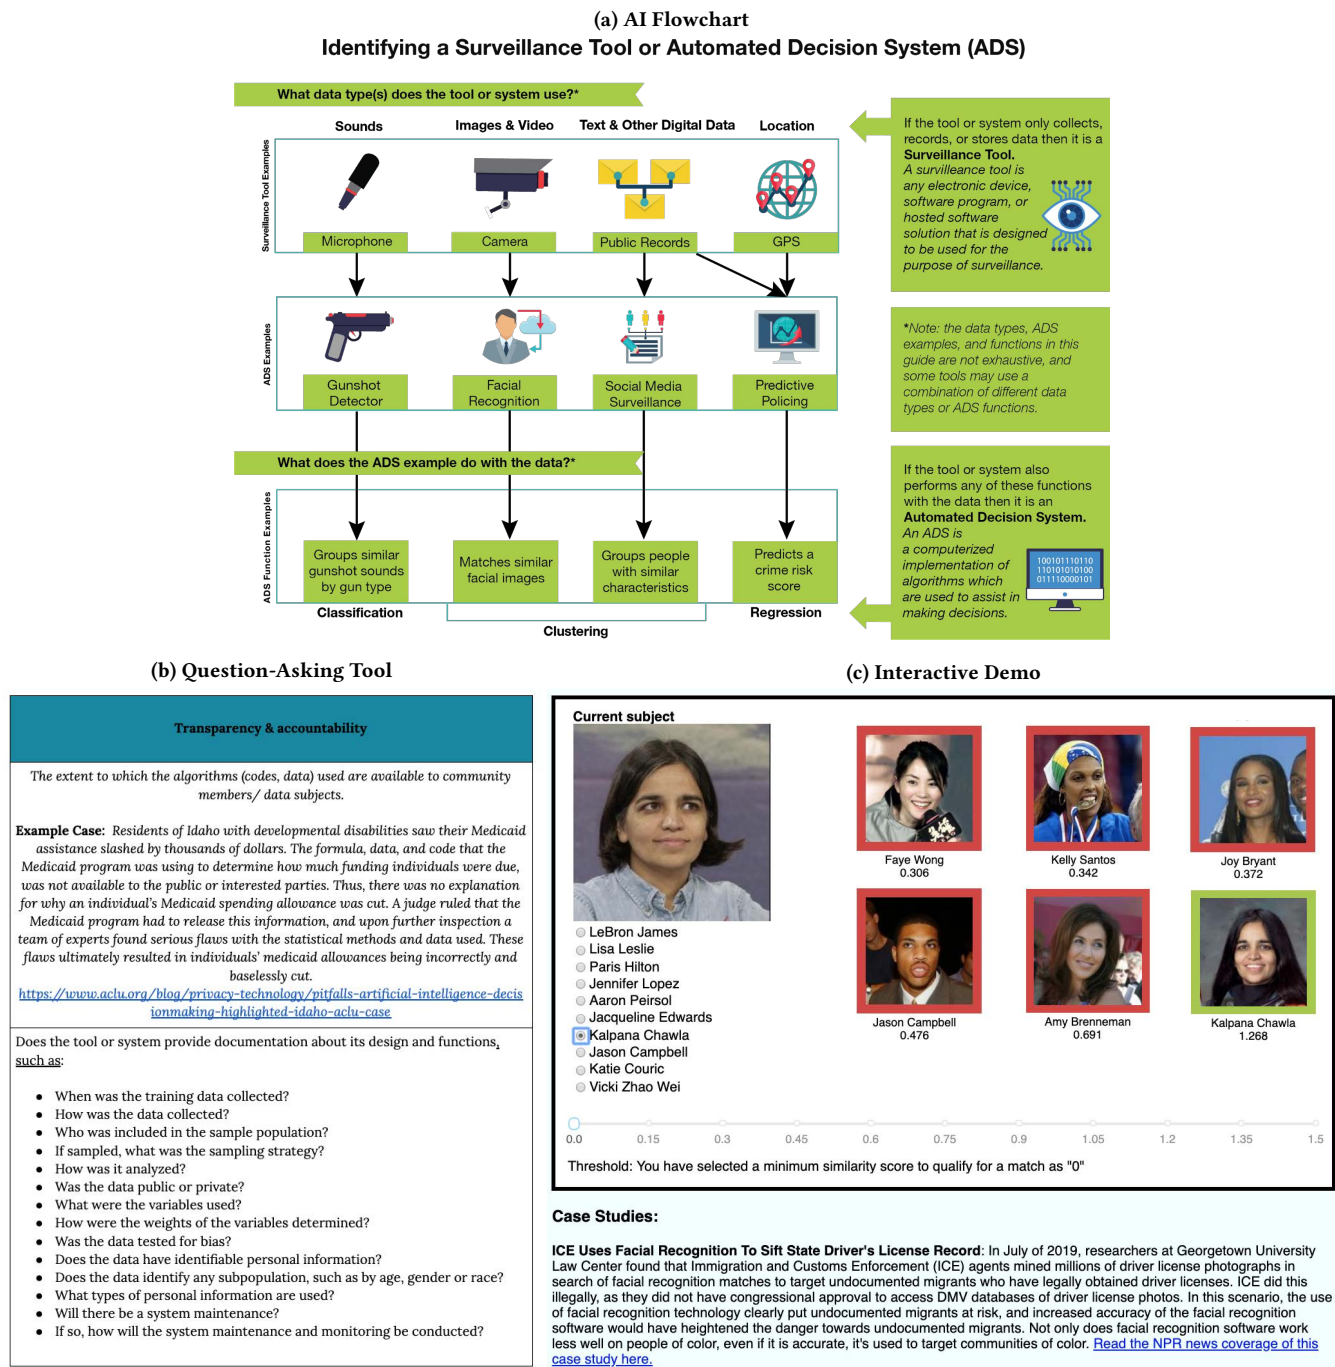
(a) AI Flowchart
Identifying a Surveillance Tool or Automated Decision System (ADS)

What data type(s) does the tool or system use?*

Surveillance Tool Examples

Sounds | Images & Video | Text & Other Digital Data | Location

Microphone | Camera | Public Records | GPS

ADS Examples

Gunshot Detector | Facial Recognition | Social Media Surveillance | Predictive Policing

What does the ADS example do with the data?*

ADS Function Examples

Groups similar gunshot sounds by gun type | Matches similar facial images | Groups people with similar characteristics | Predicts a crime risk score

Classification
Clustering
Regression

If the tool or system only collects, records, or stores data then it is a Surveillance Tool. A surveillance tool is any electronic device, software program, or hosted software solution that is designed to be used for the purpose of surveillance.

*Note: the data types, ADS examples, and functions in this guide are not exhaustive, and some tools may use a combination of different data types or ADS functions.

If the tool or system also performs any of these functions with the data then it is an Automated Decision System. An ADS is a computerized implementation of algorithms which are used to assist in making decisions.

100101110110 110101010100 011110000101

(b) Question-Asking Tool

Transparency & accountability

The extent to which the algorithms (codes, data) used are available to community members/ data subjects.

Example Case: Residents of Idaho with developmental disabilities saw their Medicaid assistance slashed by thousands of dollars. The formula, data, and code that the Medicaid program was using to determine how much funding individuals were due, was not available to the public or interested parties. Thus, there was no explanation for why an individual's Medicaid spending allowance was cut. A judge ruled that the Medicaid program had to release this information, and upon further inspection a team of experts found serious flaws with the statistical methods and data used. These flaws ultimately resulted in individuals' medicaid allowances being incorrectly and baselessly cut.
https://www.aclu.org/blog/privacy-technology/pitfalls-artificial-intelligence-decisionmaking-highlighted-idaho-aclu-case

Does the tool or system provide documentation about its design and functions, such as:

- When was the training data collected?
- How was the data collected?
- Who was included in the sample population?
- If sampled, what was the sampling strategy?
- How was it analyzed?
- Was the data public or private?
- What were the variables used?
- How were the weights of the variables determined?
- Was the data tested for bias?
- Does the data have identifiable personal information?
- Does the data identify any subpopulation, such as by age, gender or race?
- What types of personal information are used?
- Will there be a system maintenance?
- If so, how will the system maintenance and monitoring be conducted?

(c) Interactive Demo

Current subject

LeBron James
Lisa Leslie
Paris Hilton
Jennifer Lopez
Aaron Peirsol
Jacqueline Edwards
Kalpana Chawla
Jason Campbell
Katie Couric
Vicki Zhao Wei

Faye Wong
0.306
Kelly Santos
0.342
Joy Bryant
0.372
Jason Campbell
0.476
Amy Brenneman
0.691
Kalpana Chawla
1.268

0.0 0.15 0.3 0.45 0.6 0.75 0.9 1.05 1.2 1.35 1.5

Threshold: You have selected a minimum similarity score to qualify for a match as "0"

Case Studies:

ICE Uses Facial Recognition To Sift State Driver's License Record: In July of 2019, researchers at Georgetown University Law Center found that Immigration and Customs Enforcement (ICE) agents mined millions of driver license photographs in search of facial recognition matches to target undocumented migrants who have legally obtained driver licenses. ICE did this illegally, as they did not have congressional approval to access DMV databases of driver license photos. In this scenario, the use of facial recognition technology clearly put undocumented migrants at risk, and increased accuracy of the facial recognition software would have heightened the danger towards undocumented migrants. Not only does facial recognition software work less well on people of color, even if it is accurate, it's used to target communities of color. Read the NPR news coverage of this case study here.